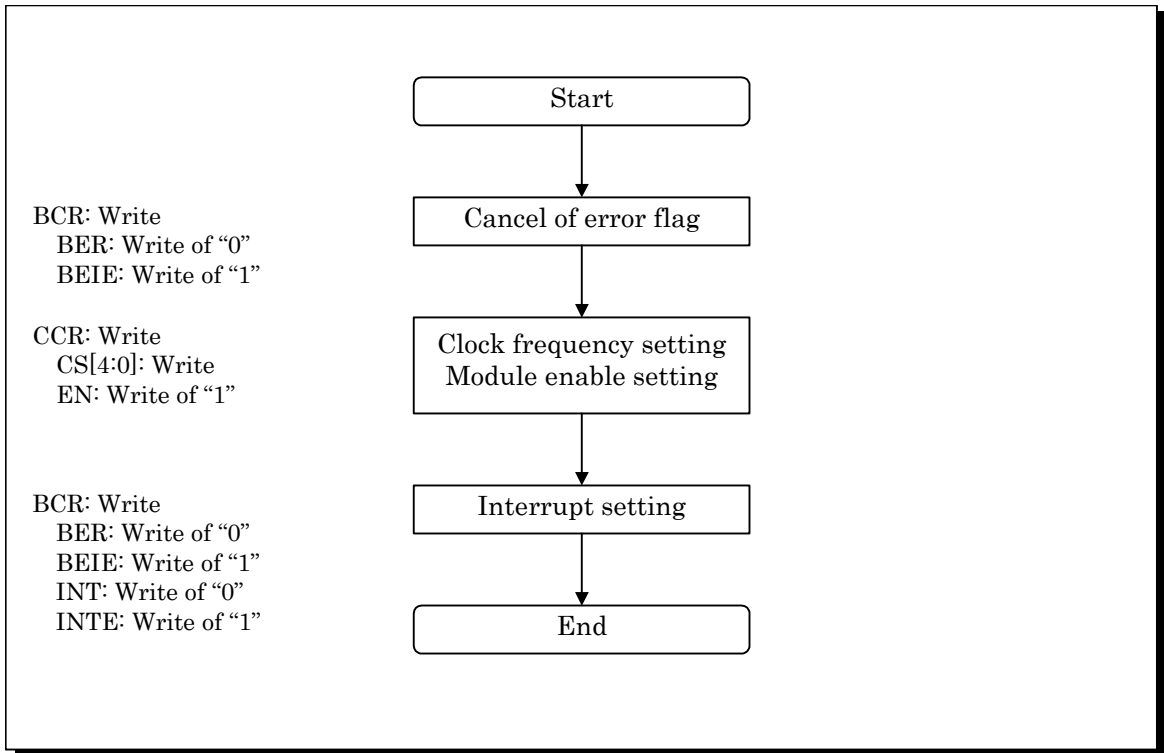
Start

BCR: Write
BER: Write of "0"
BEIE: Write of "1"

Cancel of error flag

CCR: Write
CS[4:0]: Write
EN: Write of "1"

Clock frequency setting
Module enable setting

BCR: Write
BER: Write of "0"
BEIE: Write of "1"
INT: Write of "0"
INTE: Write of "1"

Interrupt setting

End